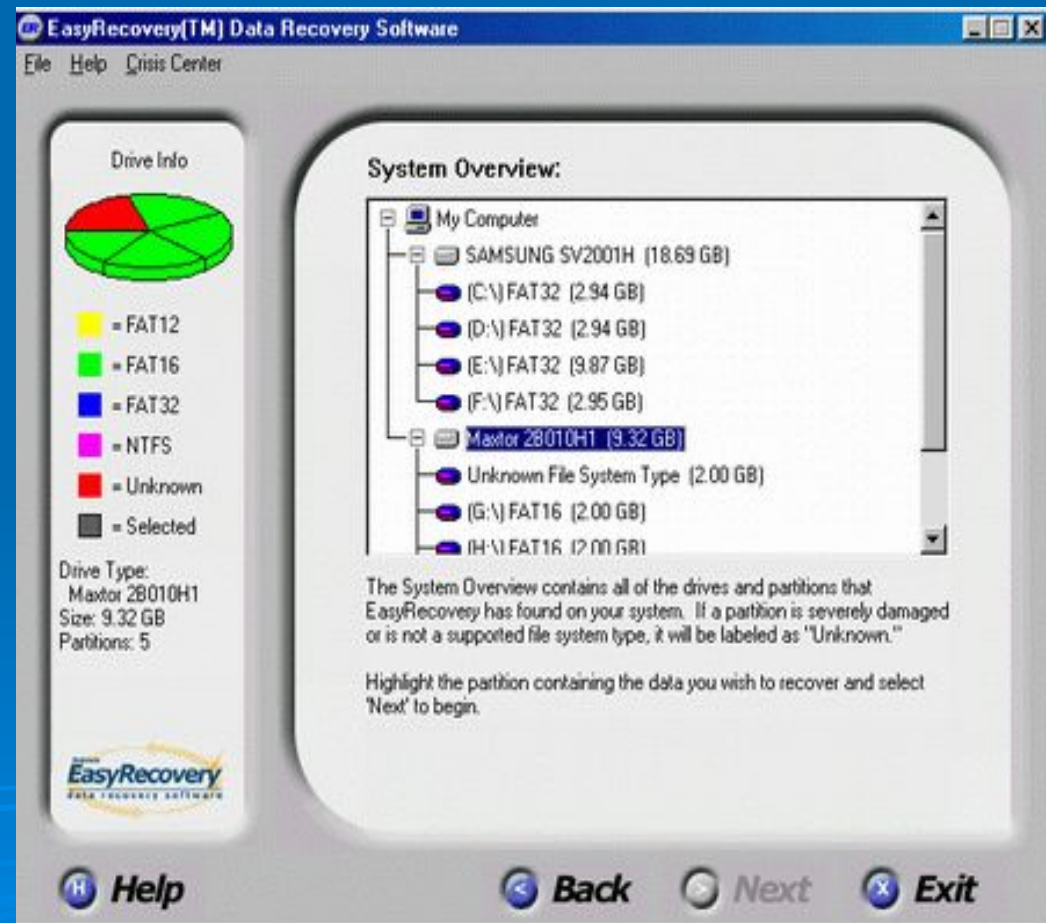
EasyRecovery(TM) Data Recovery Software

File Help Crisis Center

Drive Info

= FAT12
= FAT16
= FAT32
= NTFS
= Unknown
= Selected

Drive Type: Maxtor 2B010H1
Size: 9.32 GB
Partitions: 5

EasyRecovery
data recovery software

System Overview:

My Computer
SAMSUNG SV2001H (18.69 GB)
(C:\) FAT32 (2.94 GB)
(D:\) FAT32 (2.94 GB)
(E:\) FAT32 (9.87 GB)
(F:\) FAT32 (2.95 GB)
Maxtor 2B010H1 (9.32 GB)
Unknown File System Type (2.00 GB)
(G:\) FAT16 (2.00 GB)
(H:\) FAT16 (2.00 GB)

The System Overview contains all of the drives and partitions that EasyRecovery has found on your system. If a partition is severely damaged or is not a supported file system type, it will be labeled as "Unknown."

Highlight the partition containing the data you wish to recover and select 'Next' to begin.

Help
Back
Next
Exit